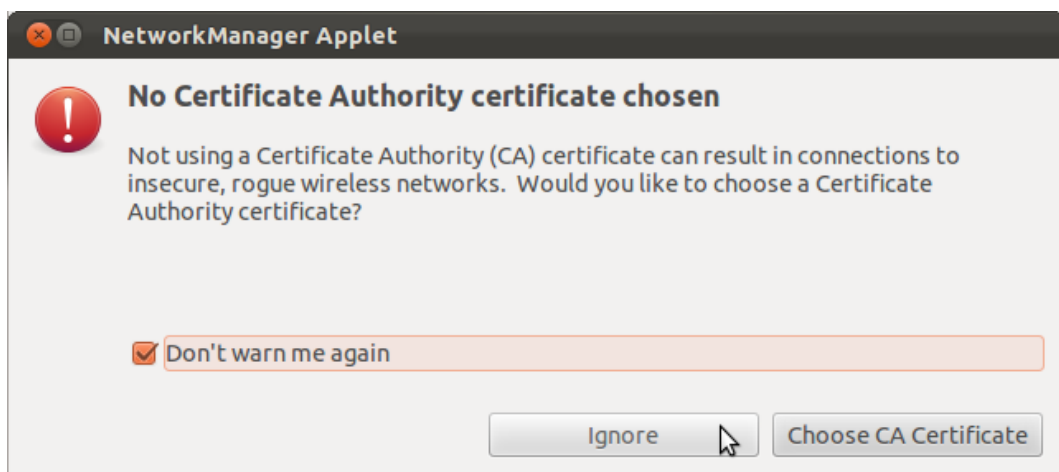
NetworkManager Applet

No Certificate Authority certificate chosen

Not using a Certificate Authority (CA) certificate can result in connections to insecure, rogue wireless networks.  Would you like to choose a Certificate Authority certificate?

Don't warn me again

Ignore

Choose CA Certificate